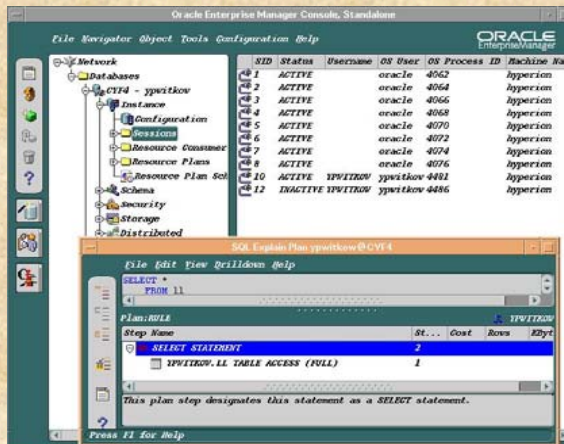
Oracle Enterprise Manager Console, Standalone

File Navigator Object Tools Configuration Help

ORACLE
Enterprise Manager

Network
Databases
CYF4 - ypwitkow
Instance
Configuration
Sessions
Resource Consumer
Resource Plans
Resource Plan Sch
Schema
Security
Storage
Distributed

| SID | Status | Username | OS User | OS Process ID | Machine Na |
|---|---|---|---|---|---|
| 1 | ACTIVE | | oracle | 4062 | hyperion |
| 2 | ACTIVE | | oracle | 4064 | hyperion |
| 3 | ACTIVE | | oracle | 4066 | hyperion |
| 4 | ACTIVE | | oracle | 4068 | hyperion |
| 5 | ACTIVE | | oracle | 4070 | hyperion |
| 6 | ACTIVE | | oracle | 4072 | hyperion |
| 7 | ACTIVE | | oracle | 4074 | hyperion |
| 8 | ACTIVE | | oracle | 4076 | hyperion |
| 10 | ACTIVE | YPWITKOW | ypwitkow | 4481 | hyperion |
| 12 | INACTIVE | YPWITKOW | ypwitkow | 4486 | hyperion |

SQL Explain Plan ypwitkow@CYF4

File Edit View Drilldown Help

SELECT *
FROM ll

Plan:RULE

YPWITKOW

| Step Name | St... | Cost | Rows | KByt |
|---|---|---|---|---|
| SELECT STATEMENT | 2 | | | |
| YPWITKOW.LL TABLE ACCESS (FULL) | 1 | | | |

This plan step designates this statement as a SELECT statement.

Press F1 for Help